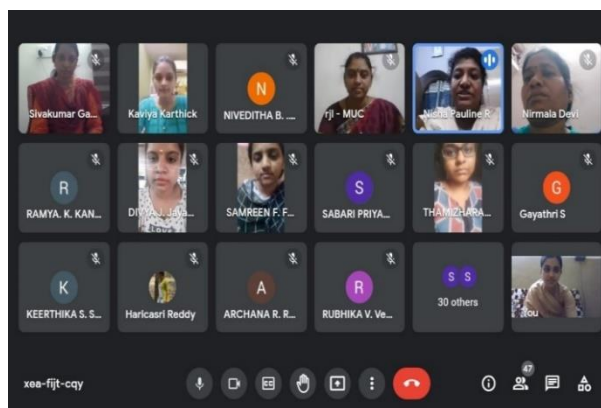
Sivakumar Ga...
Kaviya Karthick
N
NIVEDITHA B. ...
rjl - MUC
Nisha Pauline R
Nirmala Devi
R
RAMYA. K. KAN...
DIVYA. J. Jaya...
SAMREEN F. F...
S
SABARI PRIYA...
THAMIZHARA...
G
Gayathri S
K
KEERTHIKA S. S...
Haricasri Reddy
A
ARCHANA R. R...
R
RUBHIKA V. Ve...
S S
30 others
You
xea-fijt-cqy
47